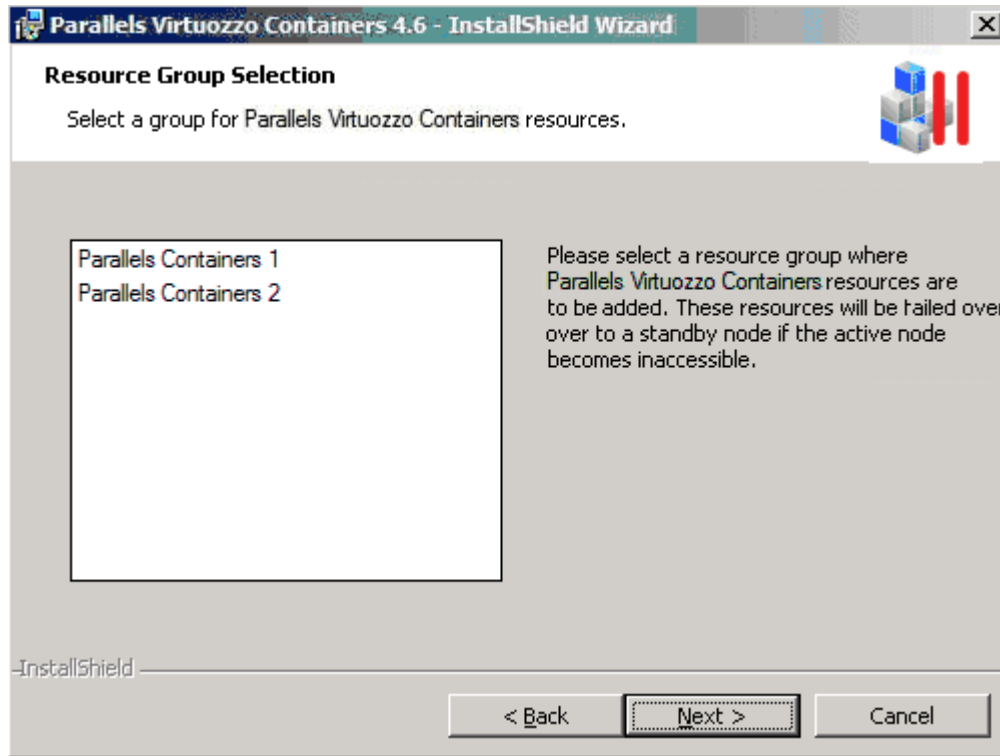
Parallels Virtuozzo Containers 4.6 - InstallShield Wizard

Resource Group Selection

Select a group for Parallels Virtuozzo Containers resources.

Parallels Containers 1
Parallels Containers 2

Please select a resource group where Parallels Virtuozzo Containers resources are to be added. These resources will be failed over over to a standby node if the active node becomes inaccessible.

InstallShield

< Back
Next >
Cancel